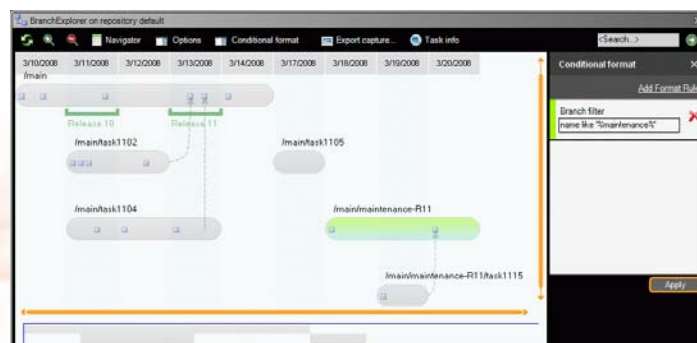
BranchExplorer on repository default

Navigator Options Conditional format Export capture... Task info <Search...>

3/10/2008 3/11/2008 3/12/2008 3/13/2008 3/14/2008 3/17/2008 3/18/2008 3/19/2008 3/20/2008

/main

Release 10 Release 11

/main/task1102

/main/task1105

/main/task1104

/main/maintenance-R11

/main/maintenance-R11/task1115

Conditional format

Add Format Rul

Branch filter

name like "%maintenance%"

Apply